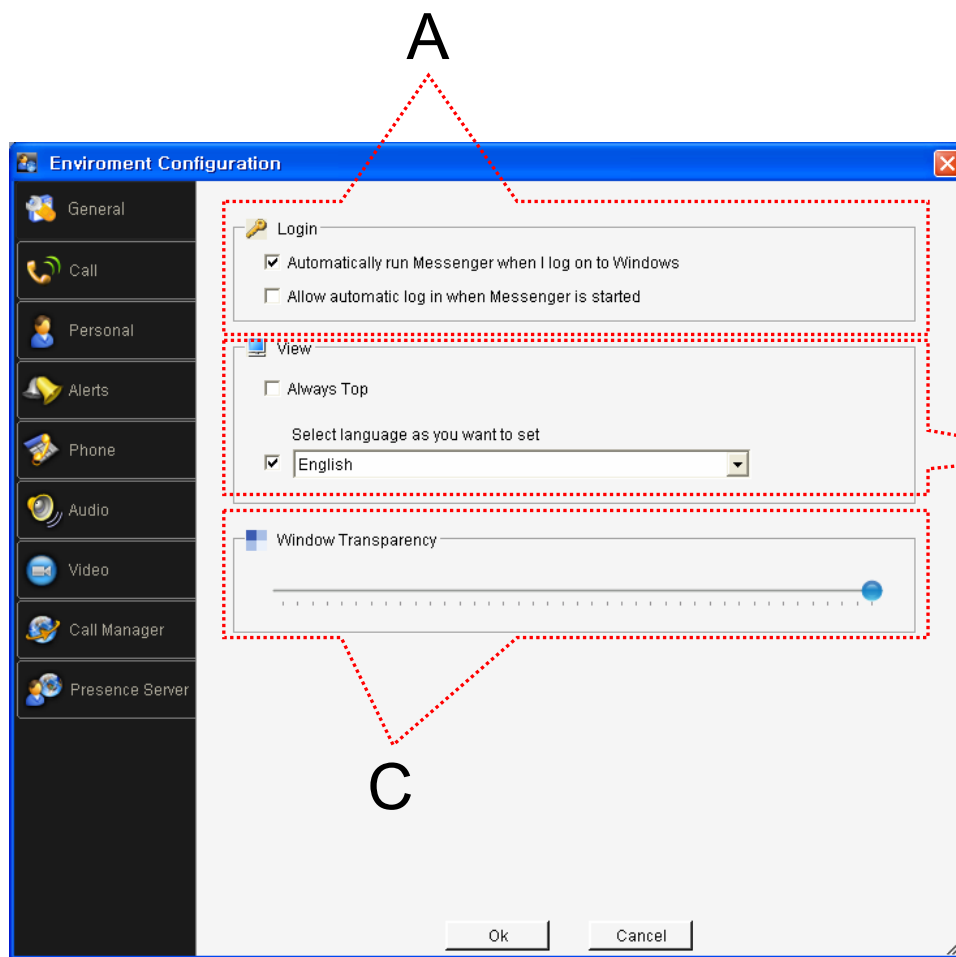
A

Enviroment Configuration

General
Call
Personal
Alerts
Phone
Audio
Video
Call Manager
Presence Server

Login
☑ Automatically run Messenger when I log on to Windows
☐ Allow automatic log in when Messenger is started

View
☐ Always Top
Select language as you want to set
☑ English

Window Transparency

C

Ok
Cancel